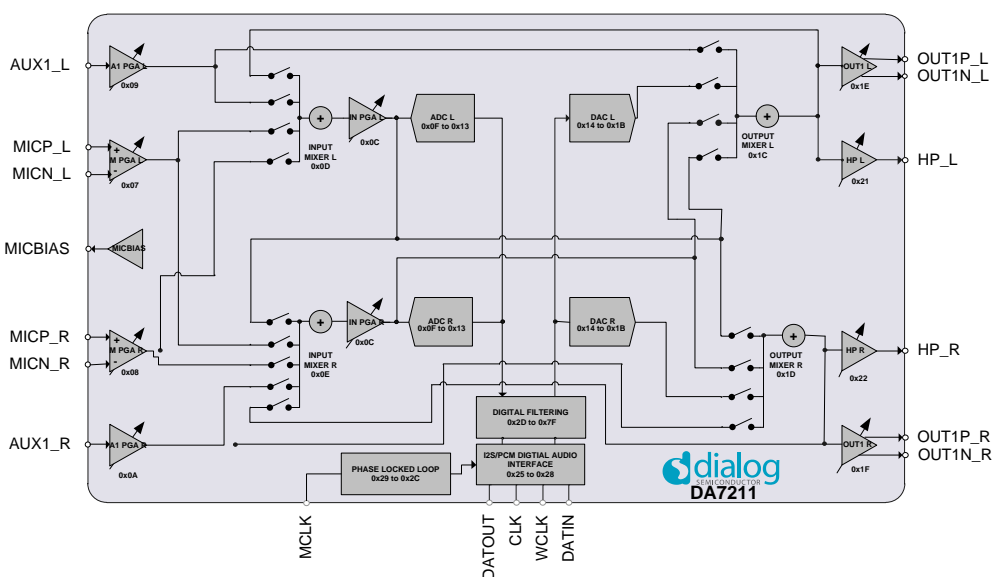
AUX1_L
A1 PGA L
0x09
MICP_L
MICN_L
+
M PGA L
-
0x07
MICBIAS
MICBIAS
MICP_R
MICN_R
+
M PGA R
-
0x08
AUX1_R
A1 PGA R
0x0A
+
INPUT MIXER L
0x0D
IN PGA L
0x0C
ADC L
0x0F to 0x13
+
INPUT MIXER R
0x0E
IN PGA R
0x0C
ADC R
0x0F to 0x13
DAC L
0x14 to 0x1B
DAC R
0x14 to 0x1B
+
OUTPUT MIXER L
0x1C
+
OUTPUT MIXER R
0x1D
OUT1 L
0x1E
OUT1P_L
OUT1N_L
HP L
0x21
HP_L
HP R
0x22
HP_R
OUT1 R
0x1F
OUT1P_R
OUT1N_R
DIGITAL FILTERING
0x2D to 0x7F
I2S/PCM DIGTIAL AUDIO INTERFACE
0x25 to 0x28
PHASE LOCKED LOOP
0x29 to 0x2C
dialog
SEMICONDUCTOR
DA7211
MCLK
DATOUT
CLK
WCLK
DATIN